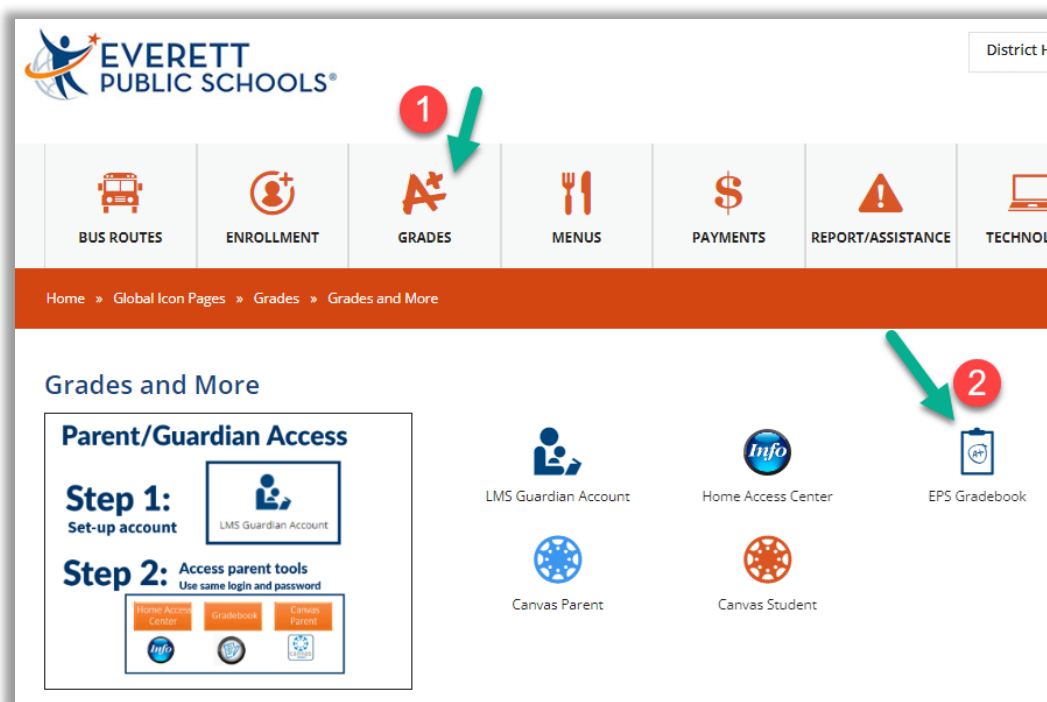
EVERETT PUBLIC SCHOOLS®

District H

1

BUS ROUTES

ENROLLMENT

GRADES

MENUS

PAYMENTS

REPORT/ASSISTANCE

TECHNOL

Home » Global Icon Pages » Grades » Grades and More

Grades and More

2

Parent/Guardian Access

Step 1: Set-up account

LMS Guardian Account

Step 2: Access parent tools
Use same login and password

Home Access Center

Gradebook

Canvas Parent

Info

LMS Guardian Account

Info

Home Access Center

EPS Gradebook

Canvas Parent

Canvas Student